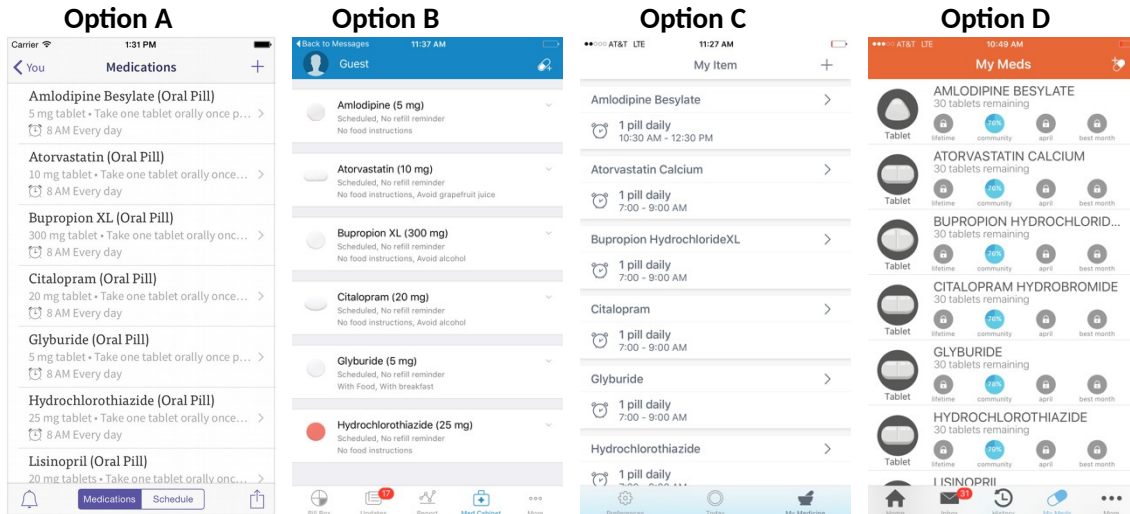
Option A

Carrier 1:31 PM

‹ You Medications +

Amlodipine Besylate (Oral Pill)
5 mg tablet • Take one tablet orally once p...
8 AM Every day

Atorvastatin (Oral Pill)
10 mg tablet • Take one tablet orally once...
8 AM Every day

Bupropion XL (Oral Pill)
300 mg tablet • Take one tablet orally onc...
8 AM Every day

Citalopram (Oral Pill)
20 mg tablet • Take one tablet orally once...
8 AM Every day

Glyburide (Oral Pill)
5 mg tablet • Take one tablet orally once p...
8 AM Every day

Hydrochlorothiazide (Oral Pill)
25 mg tablet • Take one tablet orally once...
8 AM Every day

Lisinopril (Oral Pill)
20 mg tablets • Take one tablet orally once...

Medications Schedule

Option B

‹ Back to Messages 11:37 AM

Guest

Amlodipine (5 mg)
Scheduled, No refill reminder
No food instructions

Atorvastatin (10 mg)
Scheduled, No refill reminder
No food instructions, Avoid grapefruit juice

Bupropion XL (300 mg)
Scheduled, No refill reminder
No food instructions, Avoid alcohol

Citalopram (20 mg)
Scheduled, No refill reminder
No food instructions, Avoid alcohol

Glyburide (5 mg)
Scheduled, No refill reminder
With Food, With breakfast

Hydrochlorothiazide (25 mg)
Scheduled, No refill reminder
No food instructions

Pill Box Updates 17 Report Med Cabinet More

Option C

AT&T LTE 11:27 AM

My Item +

Amlodipine Besylate
1 pill daily
10:30 AM - 12:30 PM

Atorvastatin Calcium
1 pill daily
7:00 - 9:00 AM

Bupropion HydrochlorideXL
1 pill daily
7:00 - 9:00 AM

Citalopram
1 pill daily
7:00 - 9:00 AM

Glyburide
1 pill daily
7:00 - 9:00 AM

Hydrochlorothiazide
1 pill daily
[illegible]

Preferences Today My Medicine

Option D

AT&T LTE 10:49 AM

My Meds

AMLODIPINE BESYLATE
30 tablets remaining
Tablet lifetime 76% community april best month

ATORVASTATIN CALCIUM
30 tablets remaining
Tablet lifetime 76% community april best month

BUPROPION HYDROCHLORID...
30 tablets remaining
Tablet lifetime 76% community april best month

CITALOPRAM HYDROBROMIDE
30 tablets remaining
Tablet lifetime 76% community april best month

GLYBURIDE
30 tablets remaining
Tablet lifetime 78% community april best month

HYDROCHLOROTHIAZIDE
30 tablets remaining
Tablet lifetime 79% community april best month

LISINOPRIL

Home Inbox 31 History My Meds More